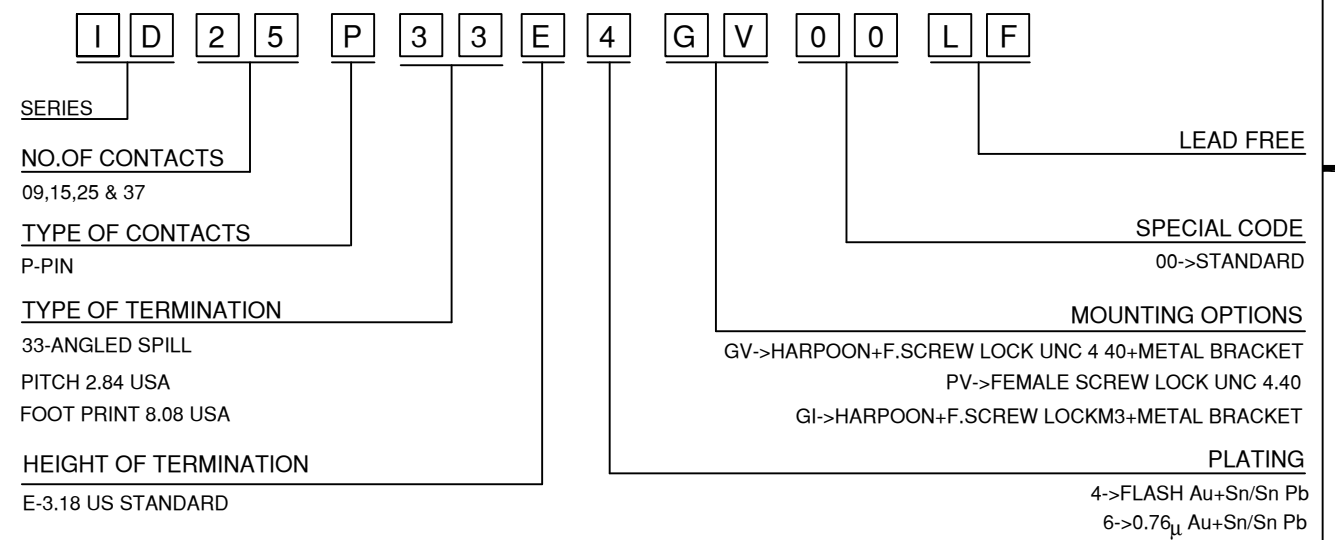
I D 2 5 P 3 3 E 4 G V 0 0 L F

SERIES

NO.OF CONTACTS
09,15,25 & 37

TYPE OF CONTACTS
P-PIN

TYPE OF TERMINATION
33-ANGLED SPILL
PITCH 2.84 USA
FOOT PRINT 8.08 USA

HEIGHT OF TERMINATION
E-3.18 US STANDARD

LEAD FREE

SPECIAL CODE
00->STANDARD

MOUNTING OPTIONS
GV->HARPOON+F.SCREW LOCK UNC 4 40+METAL BRACKET
PV->FEMALE SCREW LOCK UNC 4.40
GI->HARPOON+F.SCREW LOCKM3+METAL BRACKET

PLATING
4->FLASH Au+Sn/Sn Pb
6->0.76$_{\mu}$ Au+Sn/Sn Pb